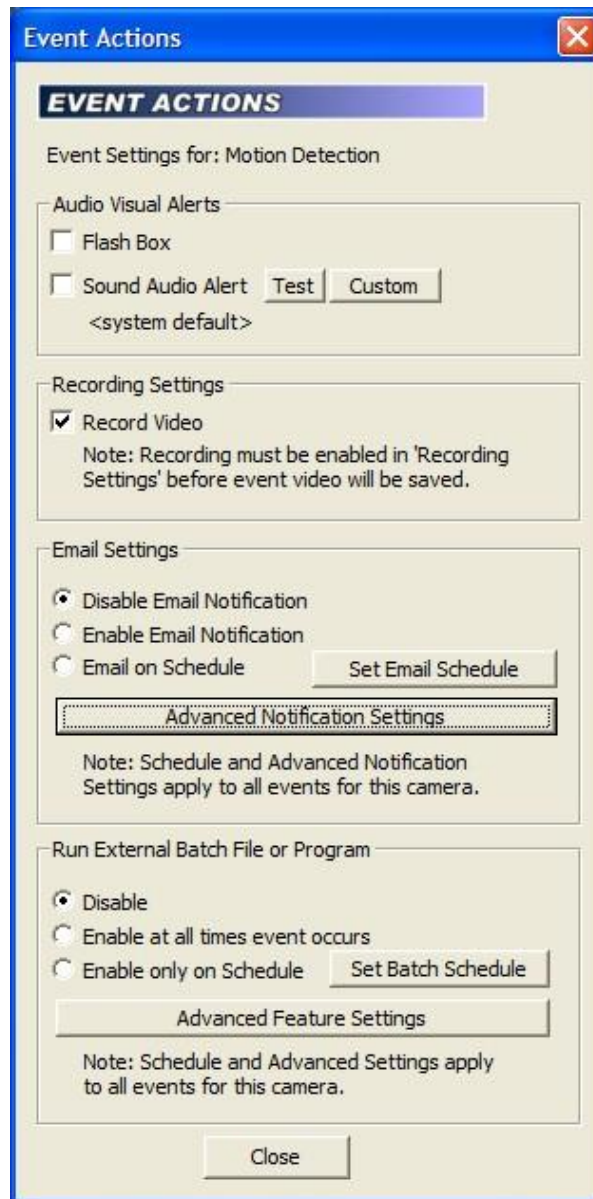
Event Actions

EVENT ACTIONS

Event Settings for: Motion Detection

Audio Visual Alerts

Flash Box

Sound Audio Alert Test Custom

<system default>

Recording Settings

Record Video

Note: Recording must be enabled in 'Recording Settings' before event video will be saved.

Email Settings

Disable Email Notification

Enable Email Notification

Email on Schedule Set Email Schedule

Advanced Notification Settings

Note: Schedule and Advanced Notification Settings apply to all events for this camera.

Run External Batch File or Program

Disable

Enable at all times event occurs

Enable only on Schedule Set Batch Schedule

Advanced Feature Settings

Note: Schedule and Advanced Settings apply to all events for this camera.

Close